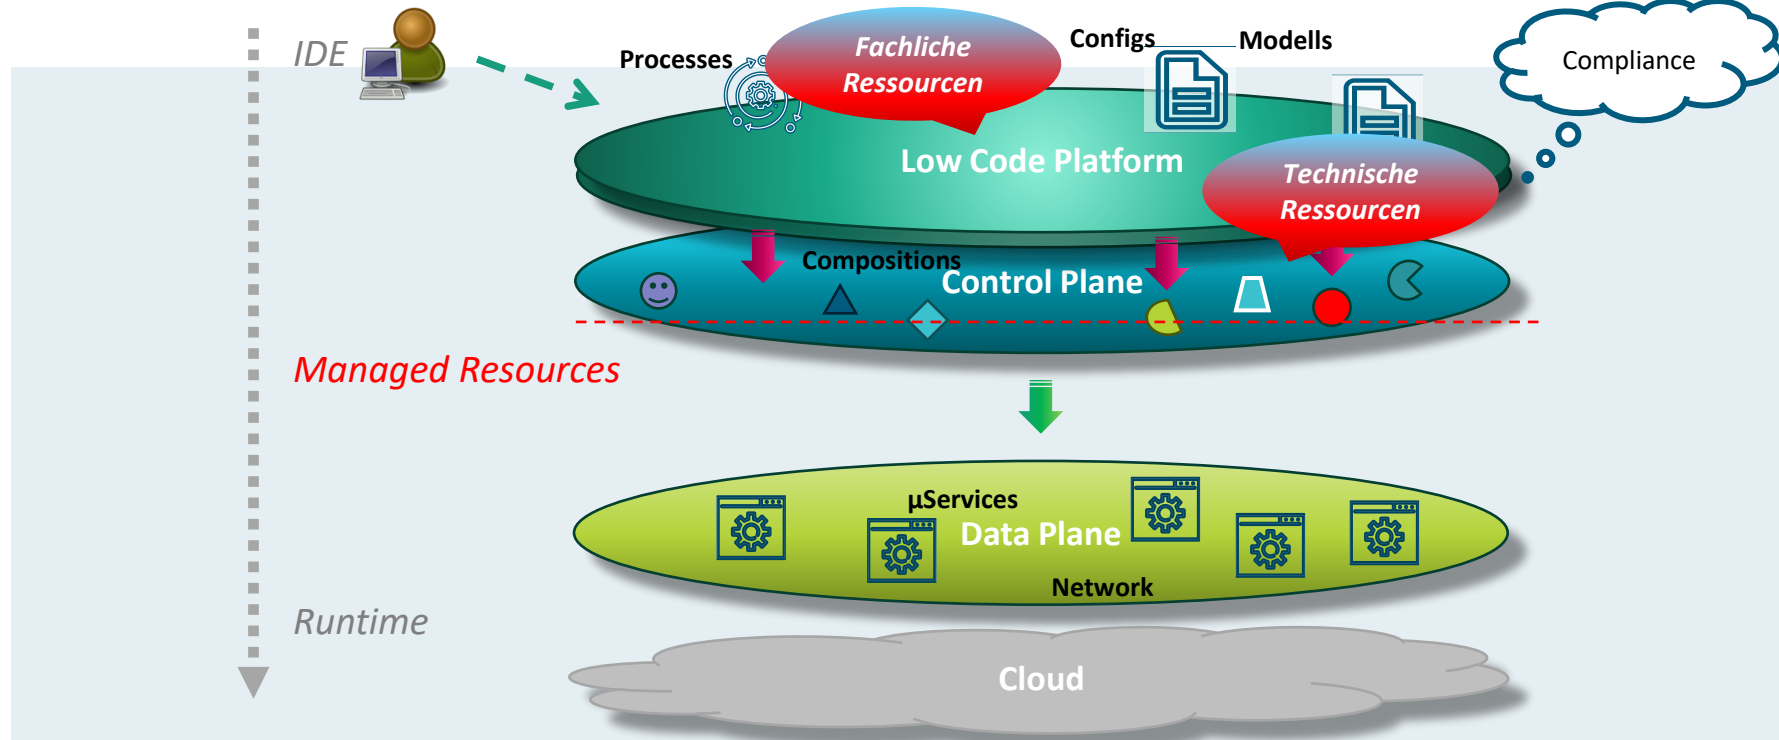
IDE

Processes

Fachliche Ressourcen

Configs

Modells

Compliance

Low Code Platform

Technische Ressourcen

Compositions

Control Plane

Managed Resources

µServices

Data Plane

Network

Runtime

Cloud